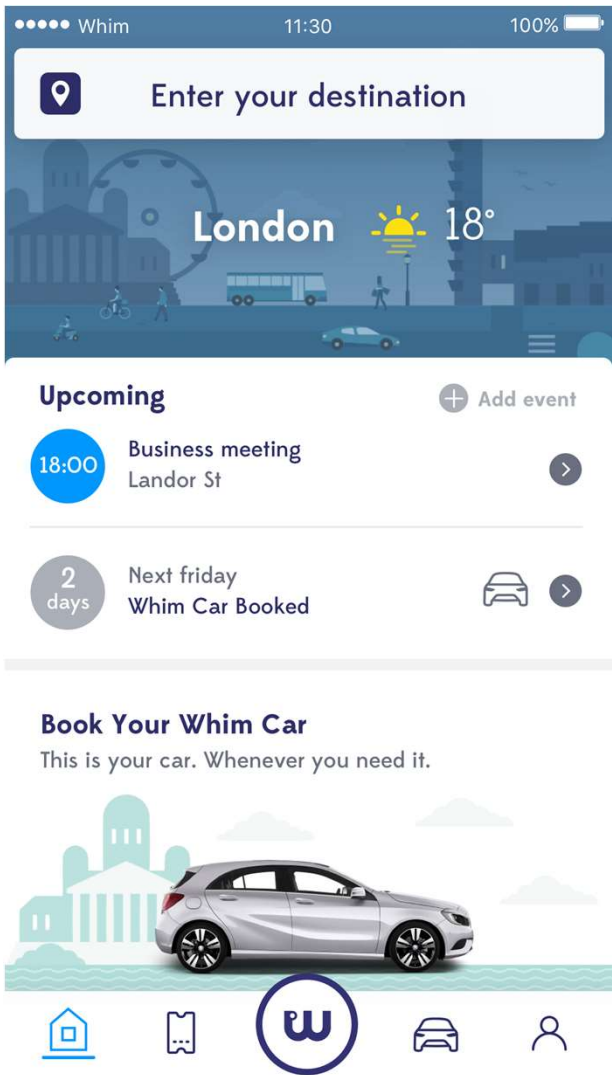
●●●●● Whim 11:30 100%

Enter your destination

London 18°

Upcoming

Add event

18:00 Business meeting
Landor St

2 days Next friday
Whim Car Booked

Book Your Whim Car
This is your car. Whenever you need it.